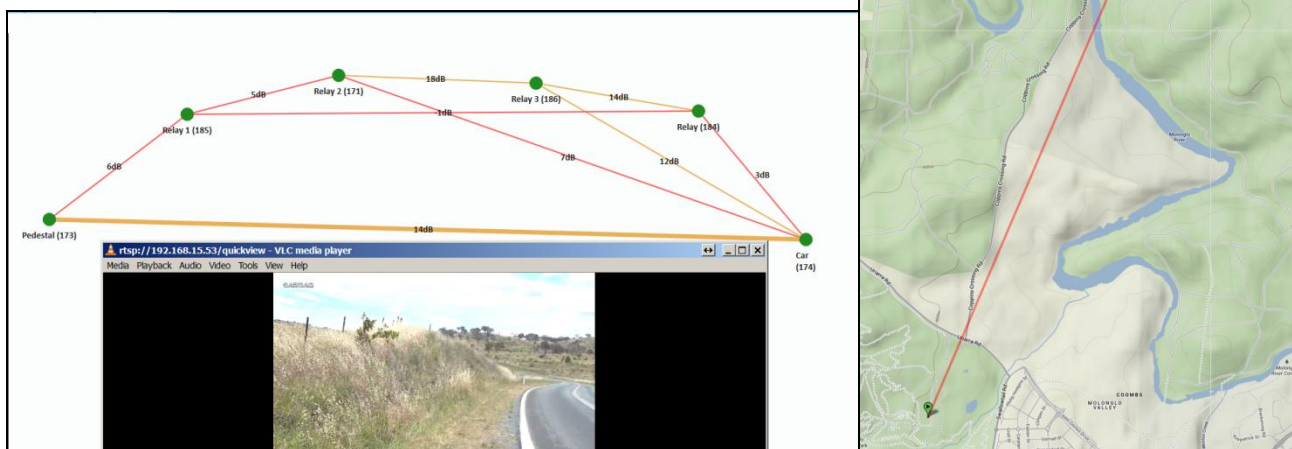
18dB

5dB

14dB

Relay 2 (171)

Relay 3 (186)

1dB

Relay 1 (185)

Relay (184)

7dB

6dB

12dB

3dB

14dB

Pedestal (173)

Car (174)

rtsp://192.168.15.53/quickview - VLC media player

Media Playback Audio Video Tools View Help

Coppins Crossing Rd

Molonglo River

COOMBS

MOLONGLO VALLEY